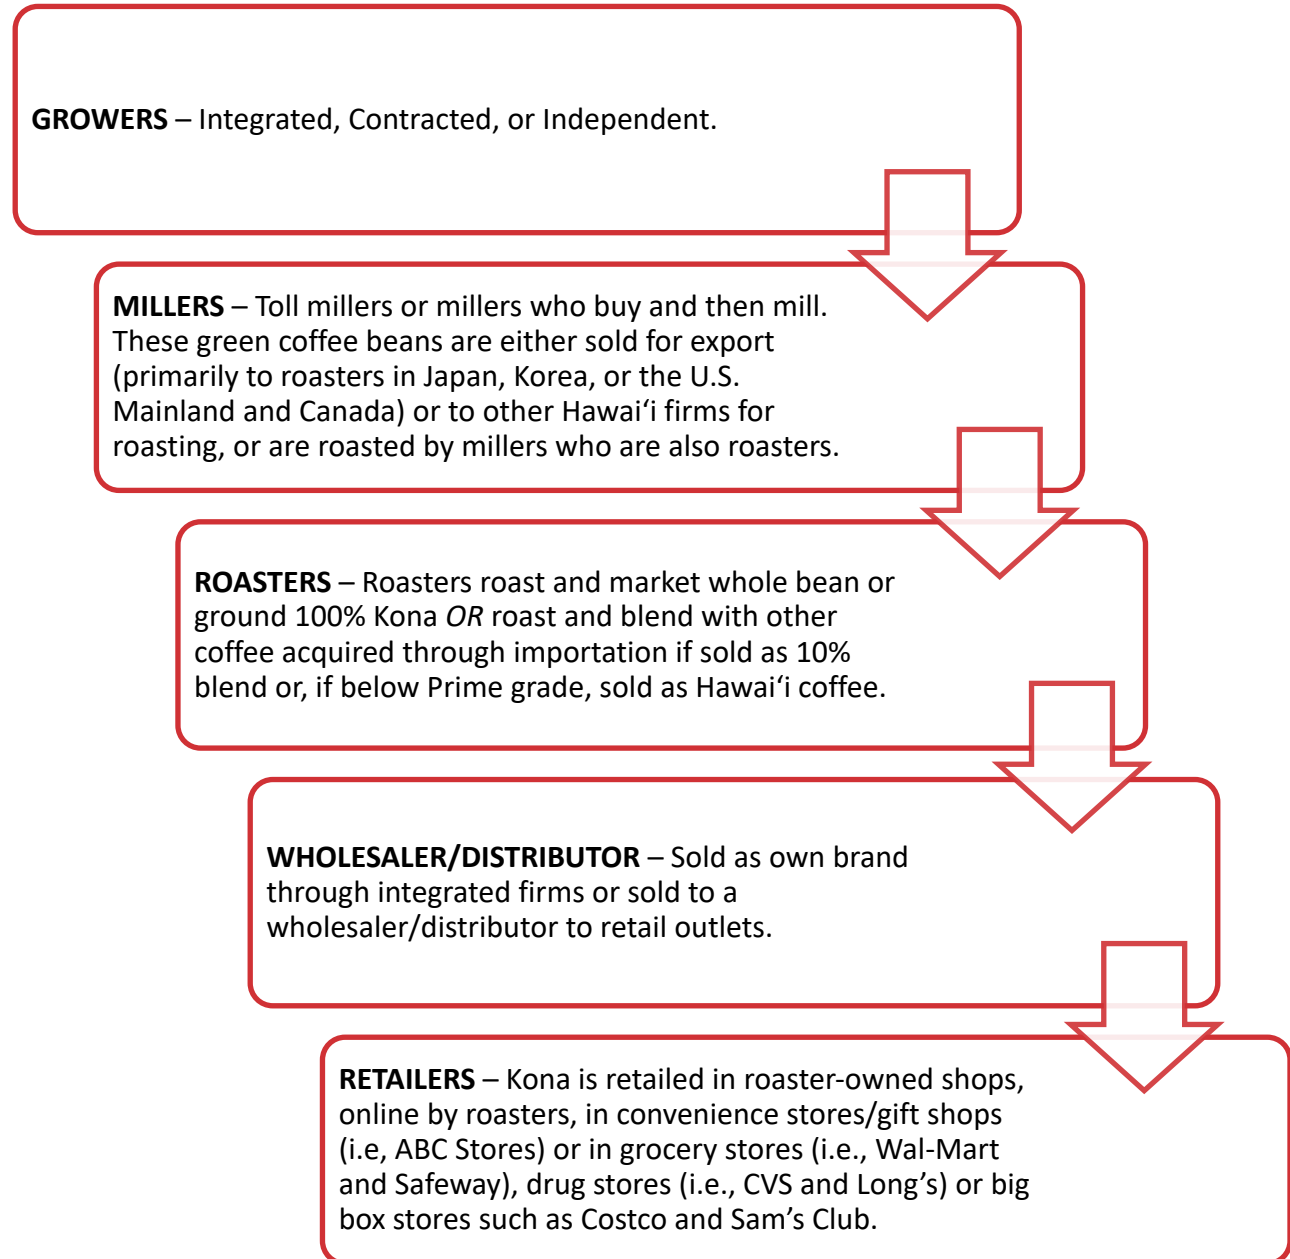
**GROWERS** – Integrated, Contracted, or Independent.

**MILLERS** – Toll millers or millers who buy and then mill. These green coffee beans are either sold for export (primarily to roasters in Japan, Korea, or the U.S. Mainland and Canada) or to other Hawaiʻi firms for roasting, or are roasted by millers who are also roasters.

**ROASTERS** – Roasters roast and market whole bean or ground 100% Kona *OR* roast and blend with other coffee acquired through importation if sold as 10% blend or, if below Prime grade, sold as Hawaiʻi coffee.

**WHOLESALER/DISTRIBUTOR** – Sold as own brand through integrated firms or sold to a wholesaler/distributor to retail outlets.

**RETAILERS** – Kona is retailed in roaster-owned shops, online by roasters, in convenience stores/gift shops (i.e, ABC Stores) or in grocery stores (i.e., Wal-Mart and Safeway), drug stores (i.e., CVS and Long's) or big box stores such as Costco and Sam's Club.